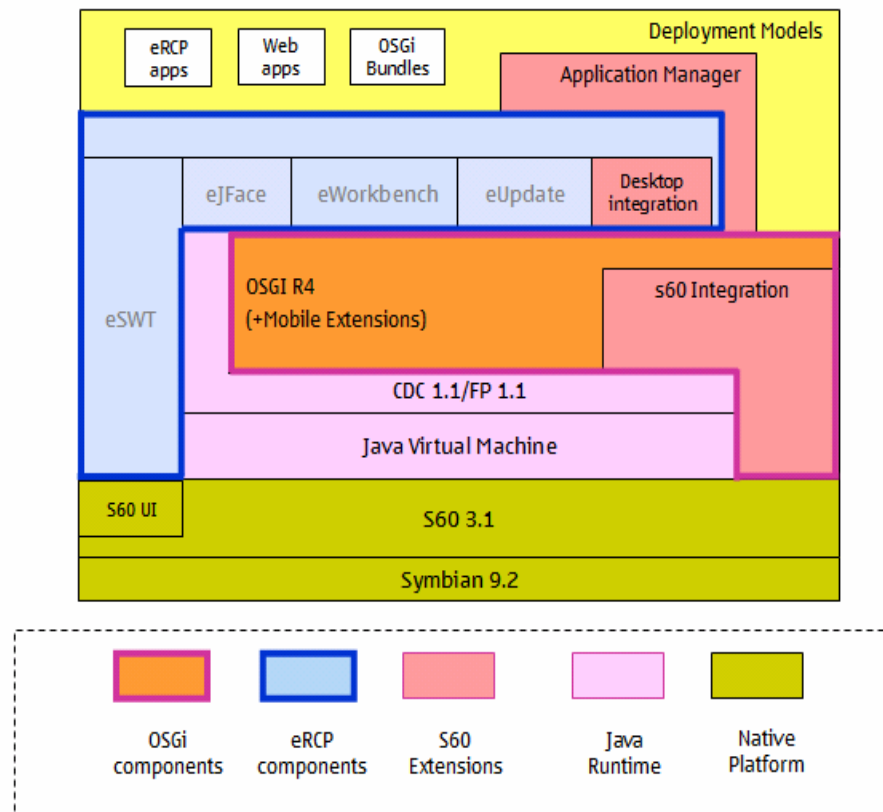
eRCP apps

Web apps

OSGi Bundles

Deployment Models

Application Manager

eJFace

eWorkbench

eUpdate

Desktop integration

eSWT

OSGI R4
(+Mobile Extensions)

s60 Integration

CDC 1.1/FP 1.1

Java Virtual Machine

S60 UI

S60 3.1

Symbian 9.2

OSGi components

eRCP components

S60 Extensions

Java Runtime

Native Platform